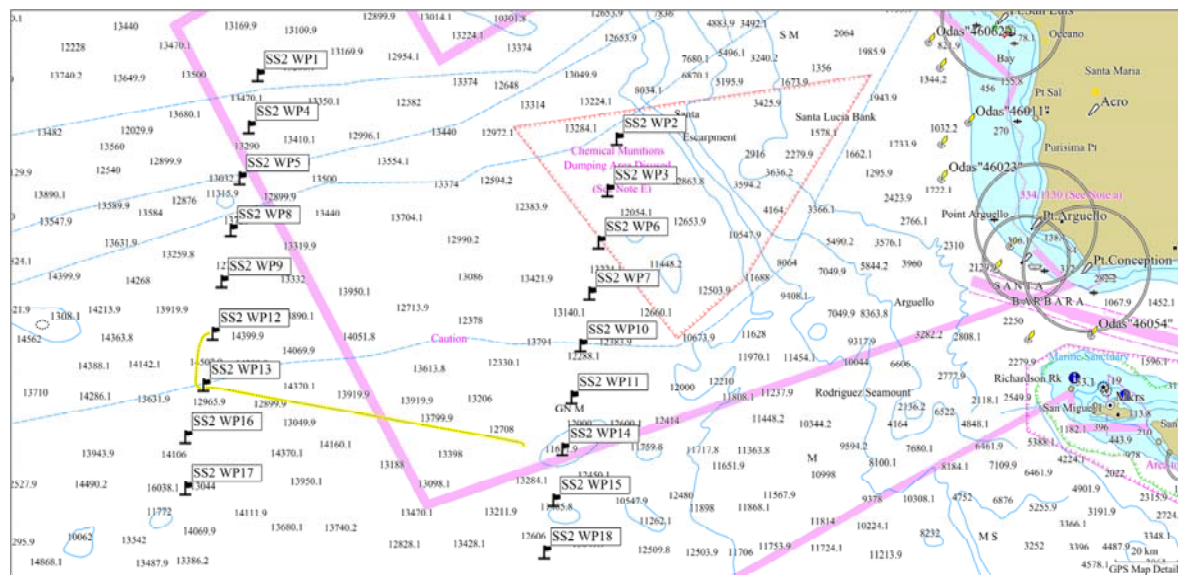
13440 13169.9 13109.9 12899.9 13014.1 10301.8 12653.9 4883.9 3492.1 S M 2064 Pt San Luis Odas"46028" Oceano
12228 13470.1 13160.9 13224.1 13374 12653.9 5406.1 3240.2 1985.9 Bay
SS2 WP1 12954.1 7680.1 1356 Santa Maria
13740.2 13649.9 13500 13374 12648 13049.9 6870.1 5195.9 1673.9 1344.2 155.8 Pt Sal
13470.1 13350.1 12382 8034.1 3425.9 1943.9 Odas"46011" Acro
SS2 WP4 13314 13224.1
13482 12029.9 13680.1 13440 12972.1 13284.1 SS2 WP2 Santa Lucia Bank 1578.1 1032.2 270
13560 13290 13410.1 12996.1 Escarpment Purisima Pt
SS2 WP5 13554.1 Chemical Munitions 2916 2279.9 1662.1 1733.9
129.9 12540 12899.9 Dumping Area Disused 3636.2 Odas"46023"
13890.1 12876 13032 13500 SS2 WP3 2863.8 3594.2 1295.9
13589.9 13584 13315.9 12899.9 13374 12594.2 (See Note E) 1722.1 334.1130 (See Note a)
13547.9 SS2 WP8 13440 13704.1 12383.9 12054.1 2423.9
12653.9 4164 3366.1 2766.1 Point Arguello Pt. Arguello
13631.9 13319.9 SS2 WP6 10547.9 2310
524.1 13259.8 12990.2 5490.2 3576.1
14399.9 14268 SS2 WP9 13332 13086 13421.9 11448.2 8064 7049.9 5844.2 3960 Pt.Conception
13331 SS2 WP7 11688 212.2
12503.9 9408.1 S A N T A
13950.1 12713.9 12660.1 Arguello B A R B A R A 1067.9 1452.1
121.9 1308.1 14213.9 13919.9 SS2 WP12 13890.1 14051.8 12378 13140.1 7049.9 8363.8 2250 Odas"46054"
14562 14363.8 14399.9 14069.9 SS2 WP10 11628 3282.2 2808.1
Caution 13794 12288.1 12383.9 10673.9 9317.9
14388.1 14142.1 13613.8 12330.1 11970.1 11454.1 10044 6606 2279.9 Marine Sanctuary 1596.1
SS2 WP13 2777.9
13710 14286.1 13631.9 12965.9 14370.1 13919.9 13206 12000 12210 Rodriguez Seamount Richardson Rk
SS2 WP11 11237.9 2118.1 2549.9 Mars
12899.9 13919.9 11808.1 San Miguel I
SS2 WP16 13049.9 13799.9 G N M 11448.2 2136.2 6522 4848.1 1182.1 396 443.9
14160.1 12708 12414 10344.2 4164 5388.1
13943.9 14106 14370.1 SS2 WP14 9594.2 7680.1 6461.9 4224.1 Arca
13188 13398 11717.8 11363.8 M 8100.1 7109.9 6461.9 2022
SS2 WP17 11759.8 11651.9 10998 8184.1 4901.9
2527.9 14490.2 16038.1 13044 13950.1 13098.1 13284.1 SS2 WP15 12450.1 2315.9
11772 14111.9 10547.9 12480 11567.9 9378 10308.1 4752 6876 5255.9 3191.9 2724
13470.1 13211.9 11898 11868.1 10224.1 3366.1
295.9 10062 13542 14069.9 13680.1 13740.2 12606 SS2 WP18 11262.1 11814 8232 M S
12828.1 13428.1 12509.8 12503.9 11706 11753.9 11724.1 11213.9 3252 3396 4487.9 20 km
14868.1 13487.9 13386.2 4578.1 GPS Map Detail